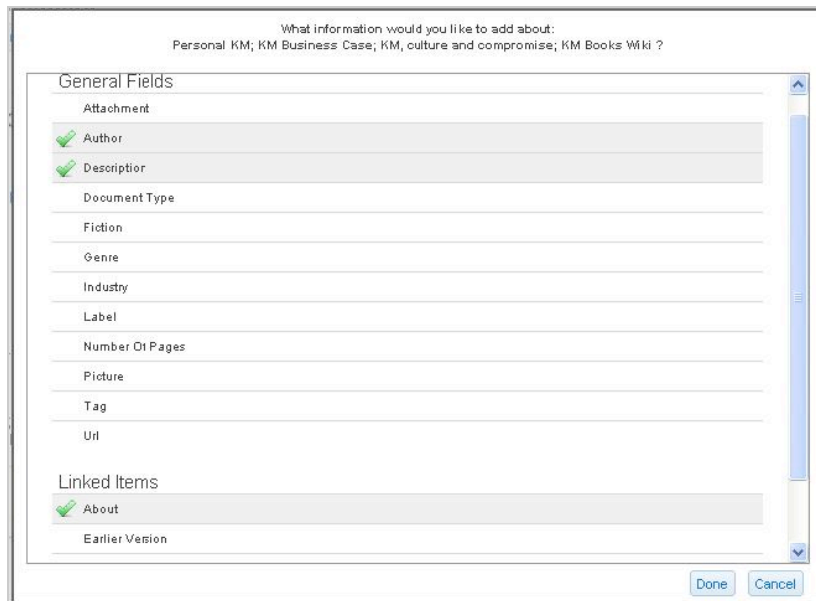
What information would you like to add about:
Personal KM; KM Business Case; KM, culture and compromise; KM Books Wiki ?

General Fields

Attachment

Author

Description

Document Type

Fiction

Genre

Industry

Label

Number Of Pages

Picture

Tag

Url

Linked Items

About

Earlier Version

Done Cancel